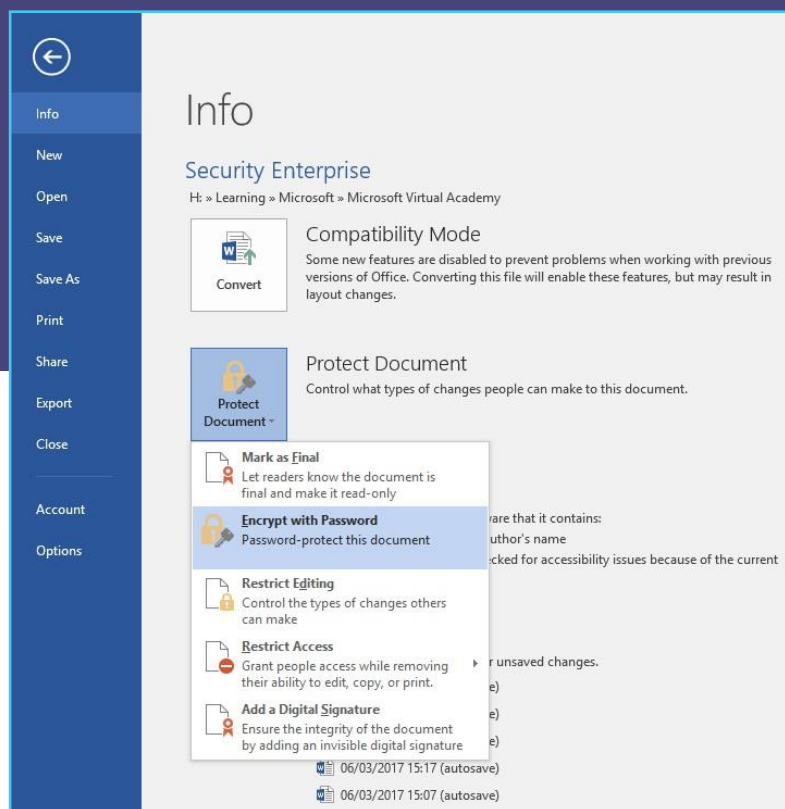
Info
New
Open
Save
Save As
Print
Share
Export
Close
Account
Options

Info

Security Enterprise
H: » Learning » Microsoft » Microsoft Virtual Academy

Convert

Compatibility Mode
Some new features are disabled to prevent problems when working with previous versions of Office. Converting this file will enable these features, but may result in layout changes.

Protect Document

Protect Document
Control what types of changes people can make to this document.

Mark as Final
Let readers know the document is final and make it read-only

Encrypt with Password
Password-protect this document

Restrict Editing
Control the types of changes others can make

Restrict Access
Grant people access while removing their ability to edit, copy, or print.

Add a Digital Signature
Ensure the integrity of the document by adding an invisible digital signature

ware that it contains:
uthor's name
ecked for accessibility issues because of the current

r unsaved changes.
e)
e)
e)
06/03/2017 15:17 (autosave)
06/03/2017 15:07 (autosave)